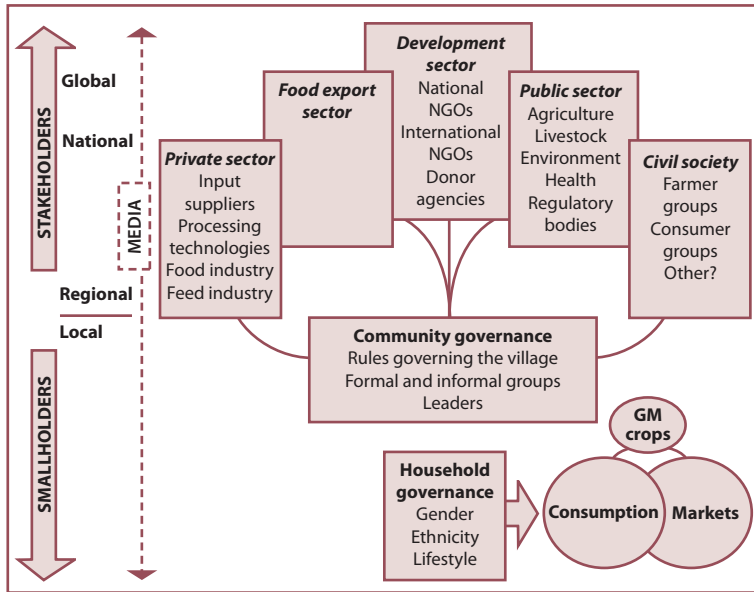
STAKEHOLDERS

Global

National

MEDIA

Regional

Local

SMALLHOLDERS

Private sector
Input suppliers
Processing technologies
Food industry
Feed industry

Food export sector

Development sector
National NGOs
International NGOs
Donor agencies

Public sector
Agriculture
Livestock
Environment
Health
Regulatory bodies

Civil society
Farmer groups
Consumer groups
Other?

Community governance
Rules governing the village
Formal and informal groups
Leaders

GM crops

Household governance
Gender
Ethnicity
Lifestyle

Consumption

Markets